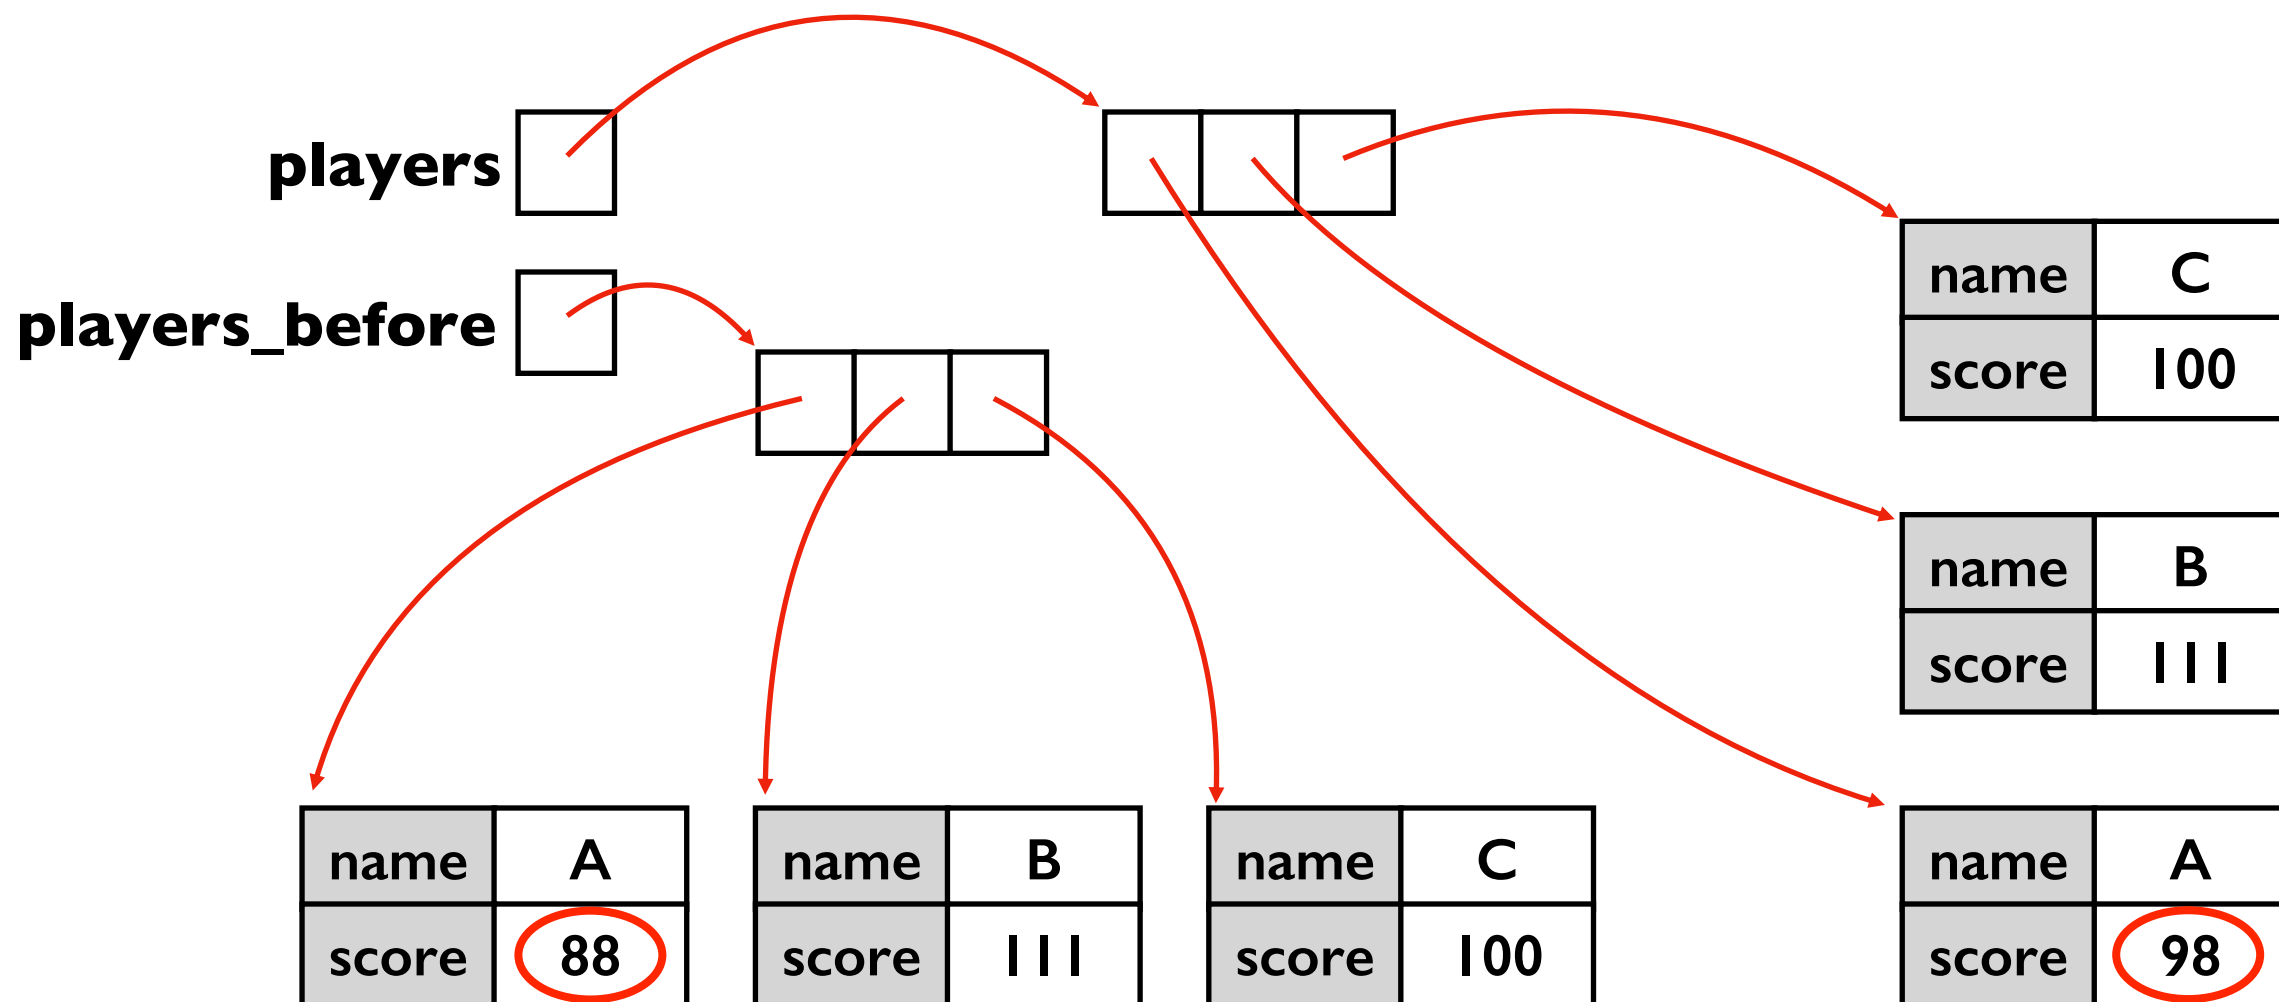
players

players_before

| name | C |
|---|---|
| score | 100 |

| name | B |
|---|---|
| score | 111 |

| name | A |
|---|---|
| score | 88 |

| name | B |
|---|---|
| score | 111 |

| name | C |
|---|---|
| score | 100 |

| name | A |
|---|---|
| score | 98 |